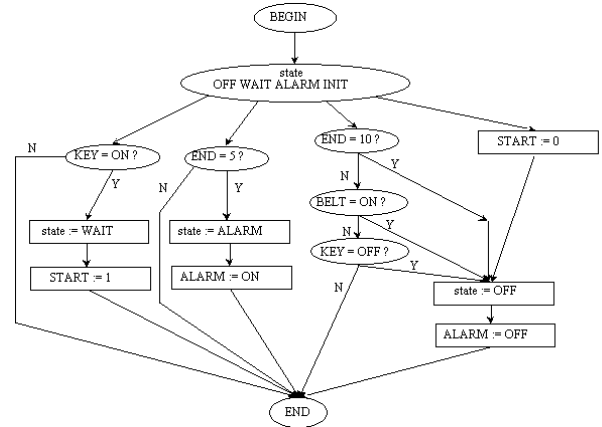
BEGIN

state
OFF WAIT ALARM INIT

N
KEY = ON ?
Y
state := WAIT
START := 1

END = 5 ?
N
Y
state := ALARM
ALARM := ON

END = 10 ?
Y
N
BELT = ON ?
N
Y
KEY = OFF ?
Y
N

START := 0

state := OFF
ALARM := OFF

END